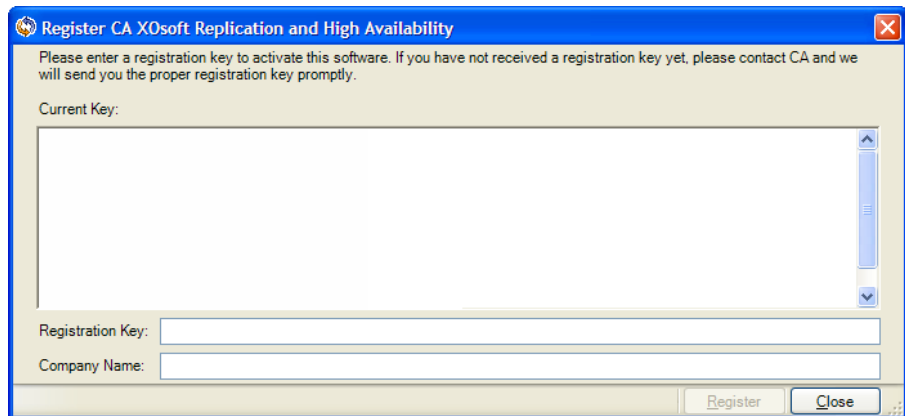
Register CA XOsoft Replication and High Availability

Please enter a registration key to activate this software. If you have not received a registration key yet, please contact CA and we will send you the proper registration key promptly.

Current Key:

Registration Key:

Company Name:

Register

Close